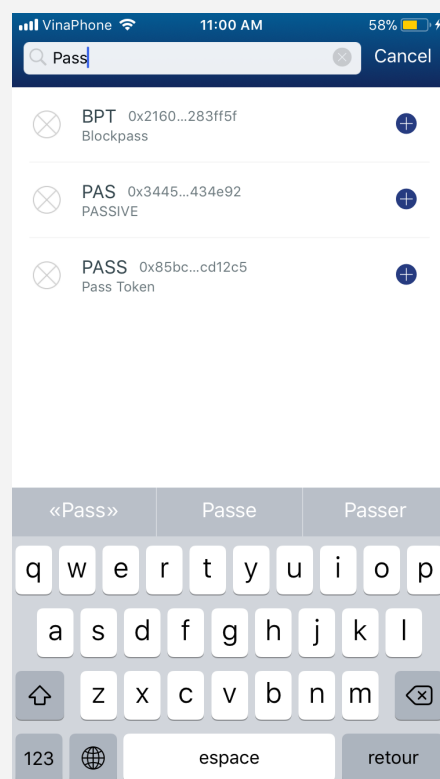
VinaPhone 11:00 AM 58%

Pass

Cancel

BPT 0x2160...283ff5f
Blockpass

PAS 0x3445...434e92
PASSIVE

PASS 0x85bc...cd12c5
Pass Token

«Pass» Passe Passer

q w e r t y u i o p
a s d f g h j k l
z x c v b n m
123 espace retour